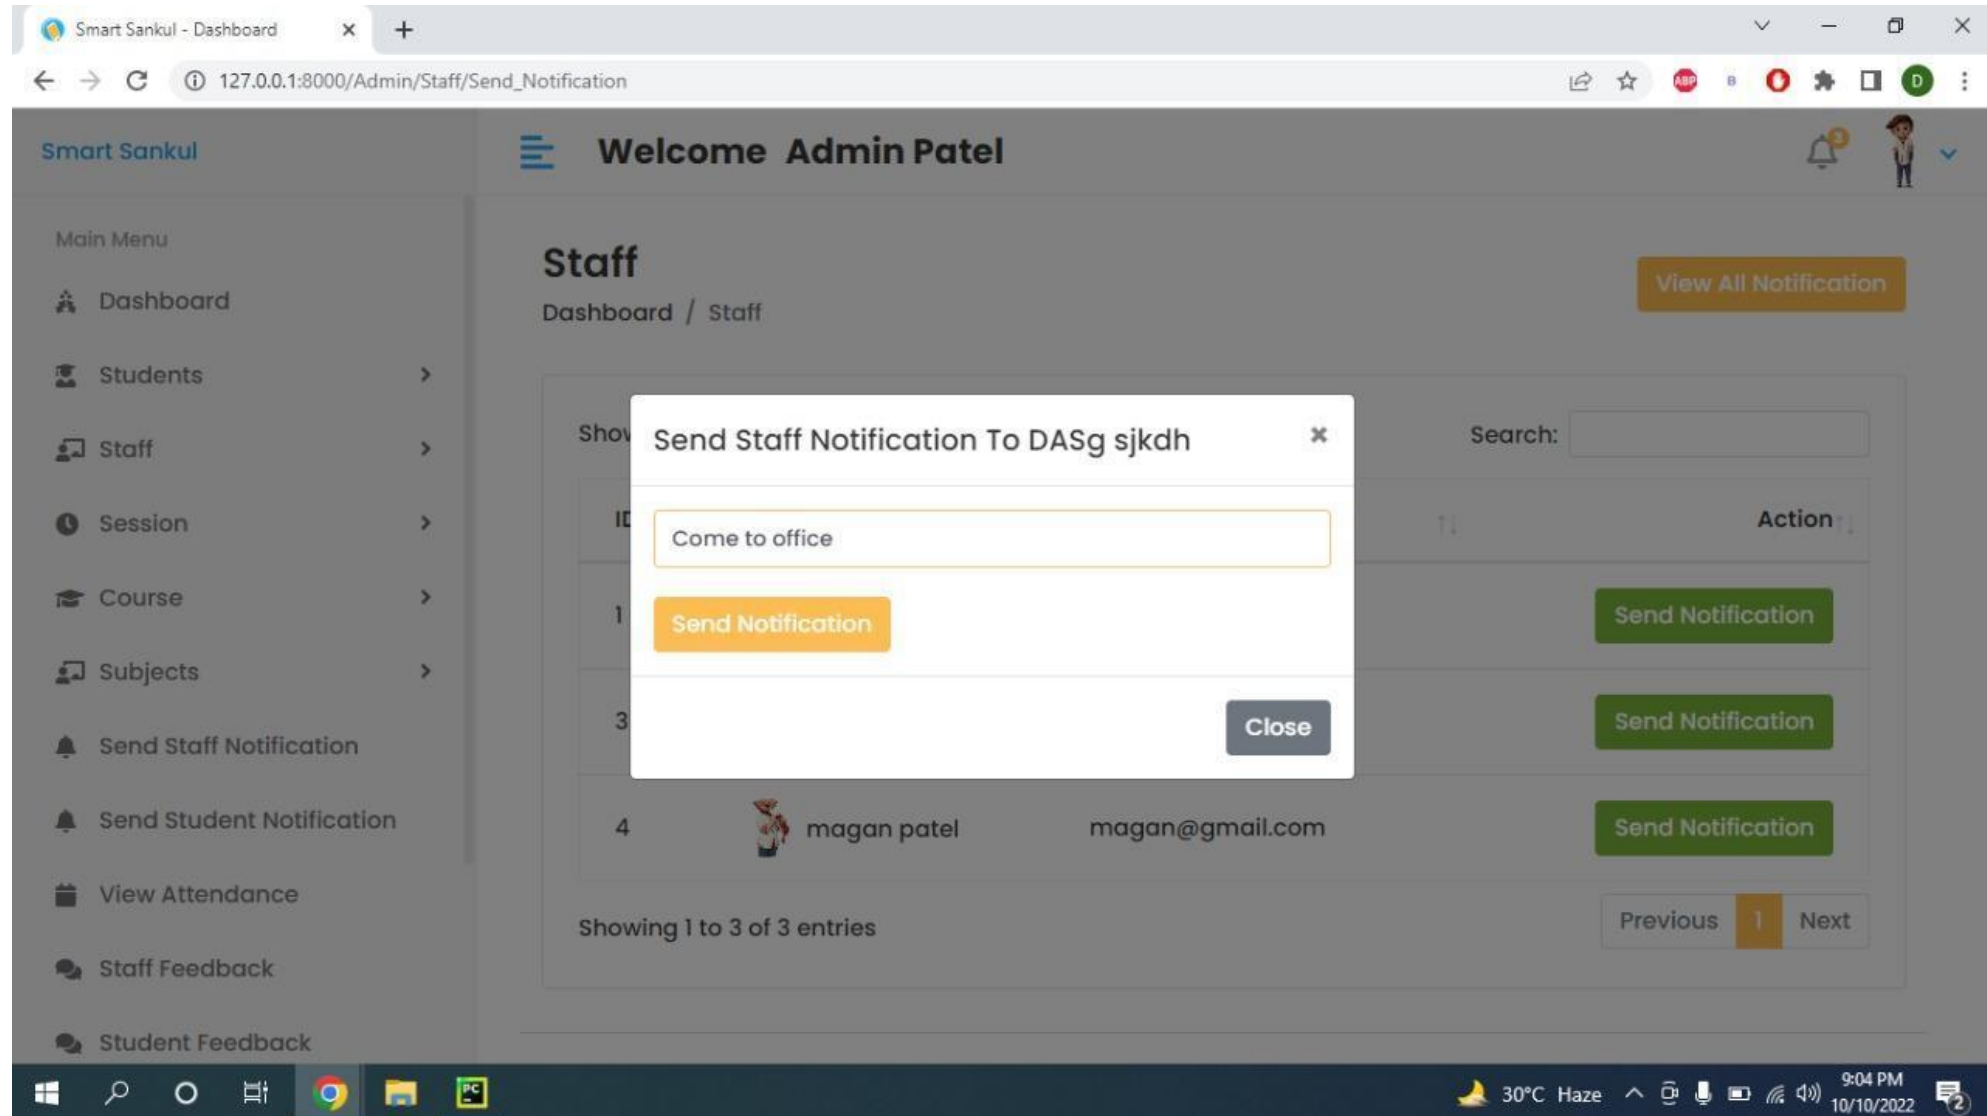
Smart Sankul - Dashboard ×
+
127.0.0.1:8000/Admin/Staff/Send_Notification

Smart Sankul

Welcome Admin Patel

Main Menu
Dashboard
Students
Staff
Session
Course
Subjects
Send Staff Notification
Send Student Notification
View Attendance
Staff Feedback
Student Feedback

Staff
Dashboard / Staff

View All Notification

Show
Search:

ID
Action

1
Send Notification
3
Send Notification
4 magan patel magan@gmail.com Send Notification

Showing 1 to 3 of 3 entries
Previous 1 Next

Send Staff Notification To DASg sjkdh ×

Come to office

Send Notification

Close

30°C Haze
9:04 PM
10/10/2022